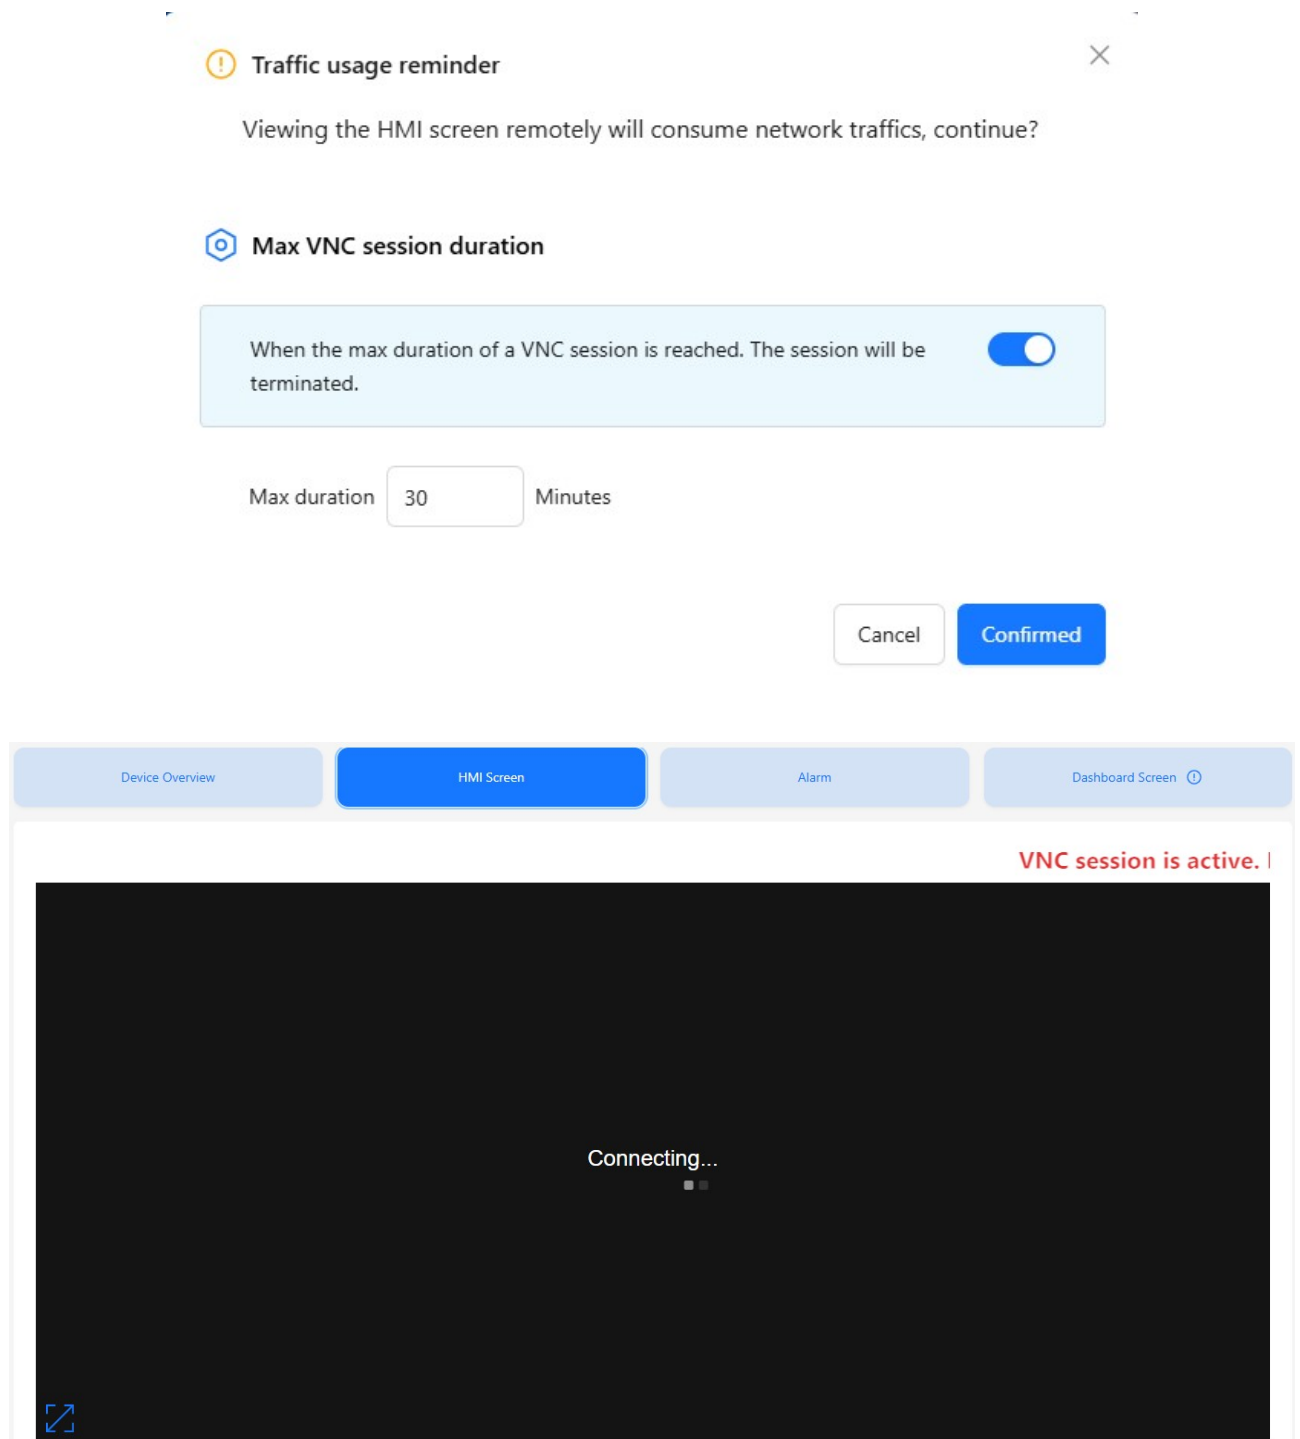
Traffic usage reminder

Viewing the HMI screen remotely will consume network traffics, continue?

Max VNC session duration

When the max duration of a VNC session is reached. The session will be terminated.

Max duration 30 Minutes

Cancel Confirmed

Device Overview HMI Screen Alarm Dashboard Screen

VNC session is active. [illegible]

Connecting...